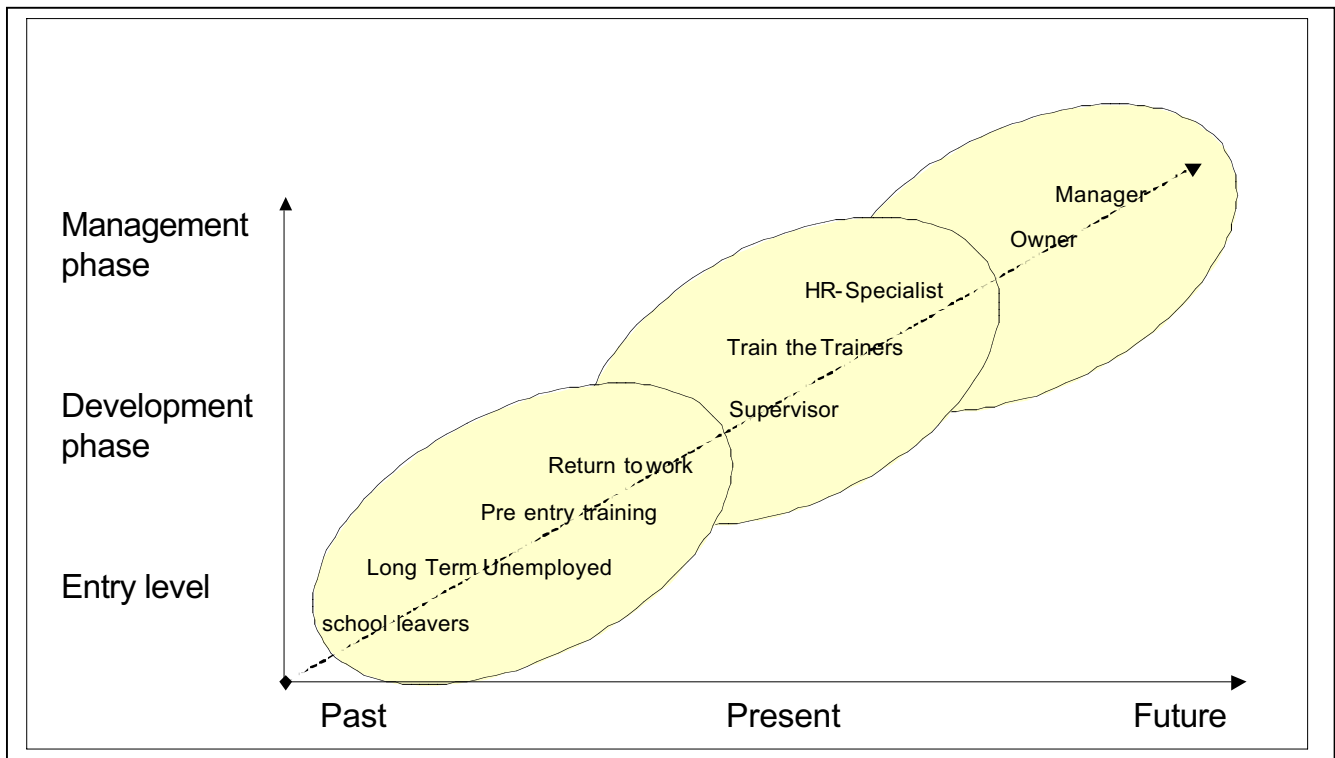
Management phase

Development phase

Entry level

Manager

Owner

HR-Specialist

Train the Trainers

Supervisor

Return to work

Pre entry training

Long Term Unemployed

school leavers

Past

Present

Future